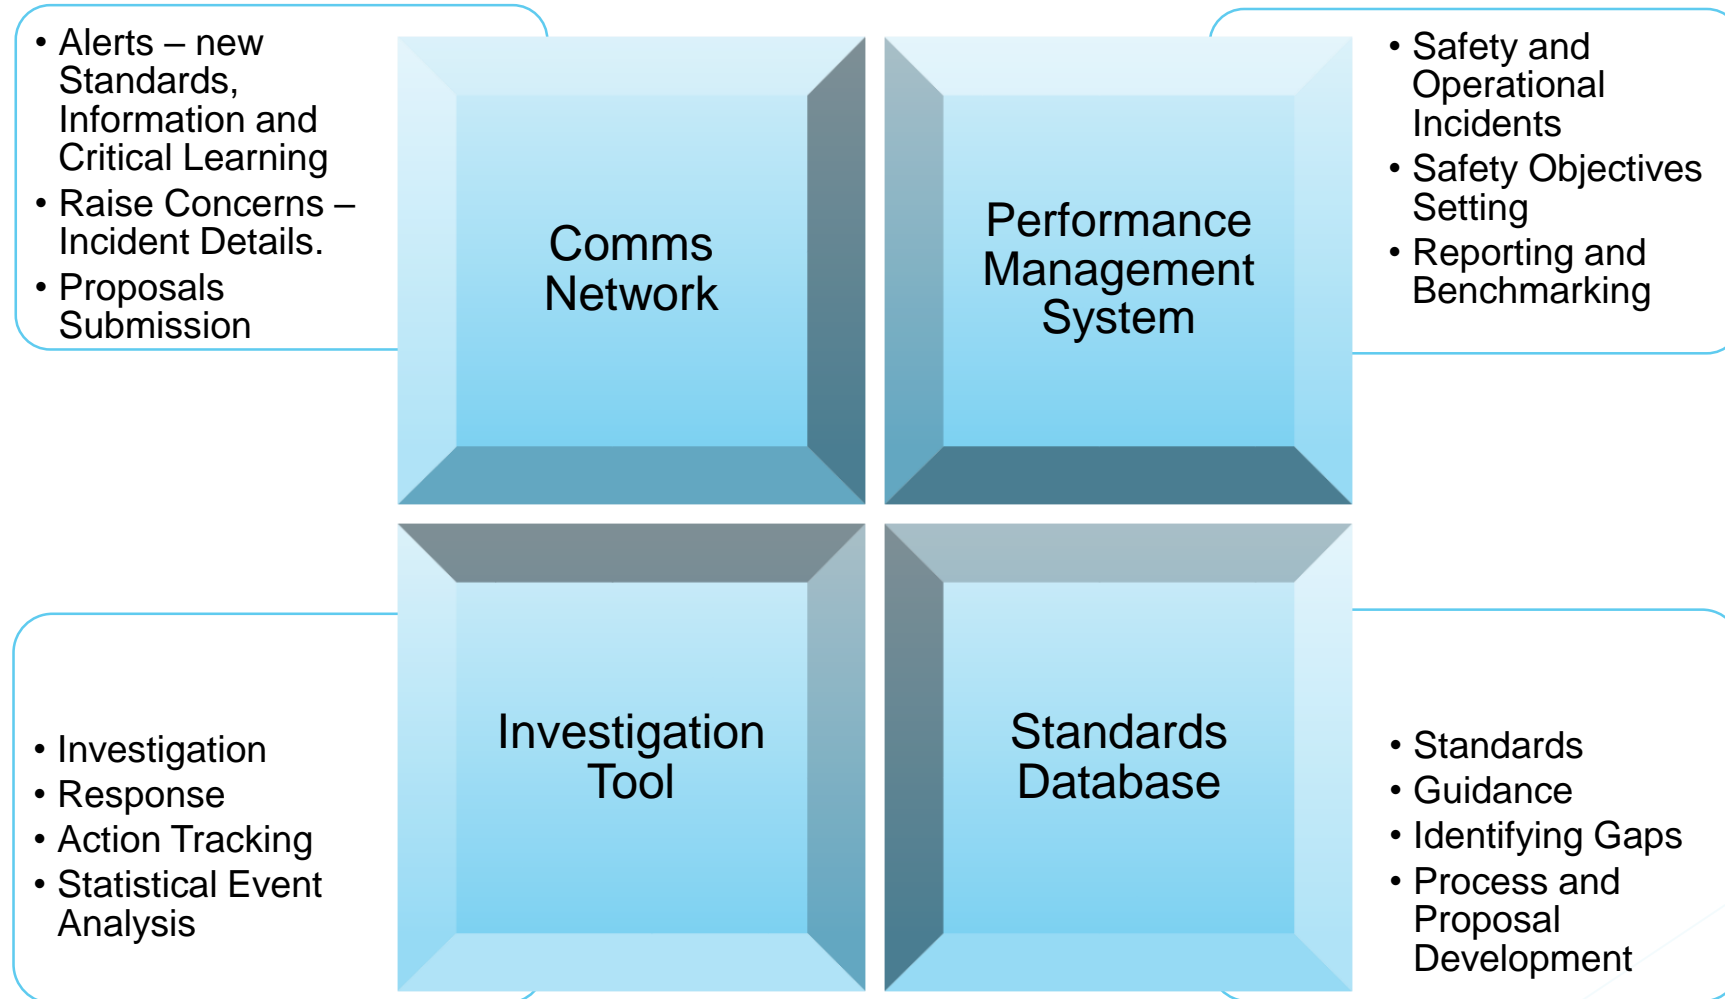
- Alerts – new Standards, Information and Critical Learning
- Raise Concerns – Incident Details.
- Proposals Submission

Comms Network

Performance Management System

- Safety and Operational Incidents
- Safety Objectives Setting
- Reporting and Benchmarking

- Investigation
- Response
- Action Tracking
- Statistical Event Analysis

Investigation Tool

Standards Database

- Standards
- Guidance
- Identifying Gaps
- Process and Proposal Development